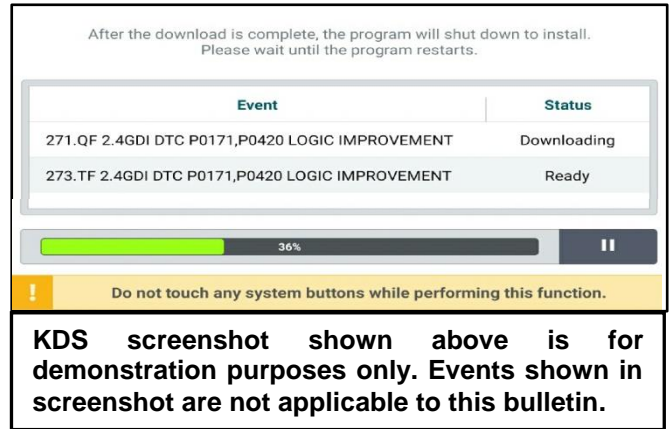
After the download is complete, the program will shut down to install. Please wait until the program restarts.

| Event | Status |
|---|---|
| 271.QF 2.4GDI DTC P0171,P0420 LOGIC IMPROVEMENT | Downloading |
| 273.TF 2.4GDI DTC P0171,P0420 LOGIC IMPROVEMENT | Ready |

36%

!

Do not touch any system buttons while performing this function.

KDS screenshot shown above is for demonstration purposes only. Events shown in screenshot are not applicable to this bulletin.